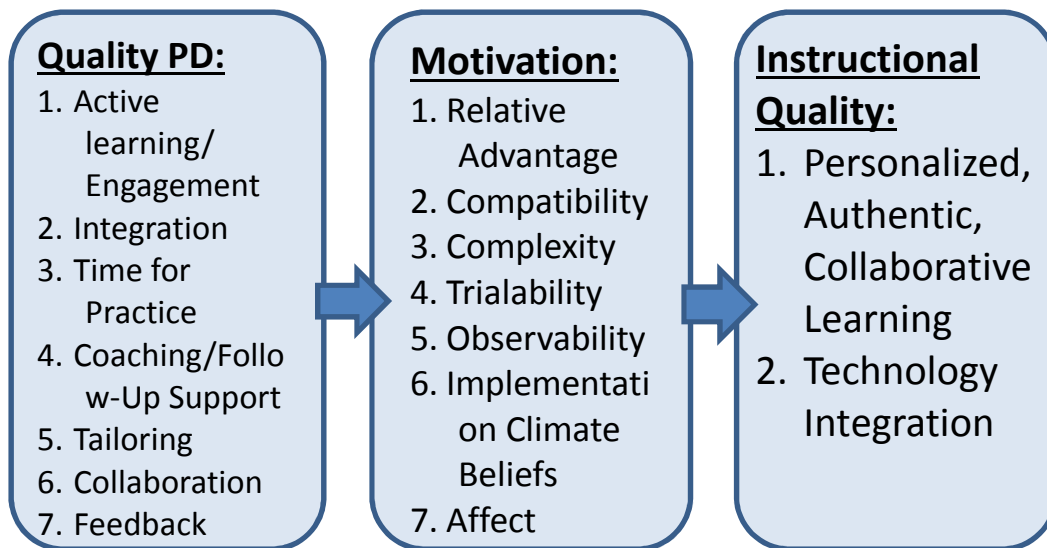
Quality PD:

1. Active learning/ Engagement
2. Integration
3. Time for Practice
4. Coaching/Follow-Up Support
5. Tailoring
6. Collaboration
7. Feedback

Motivation:

1. Relative Advantage
2. Compatibility
3. Complexity
4. Trialability
5. Observability
6. Implementation Climate Beliefs
7. Affect

Instructional Quality:

1. Personalized, Authentic, Collaborative Learning
2. Technology Integration